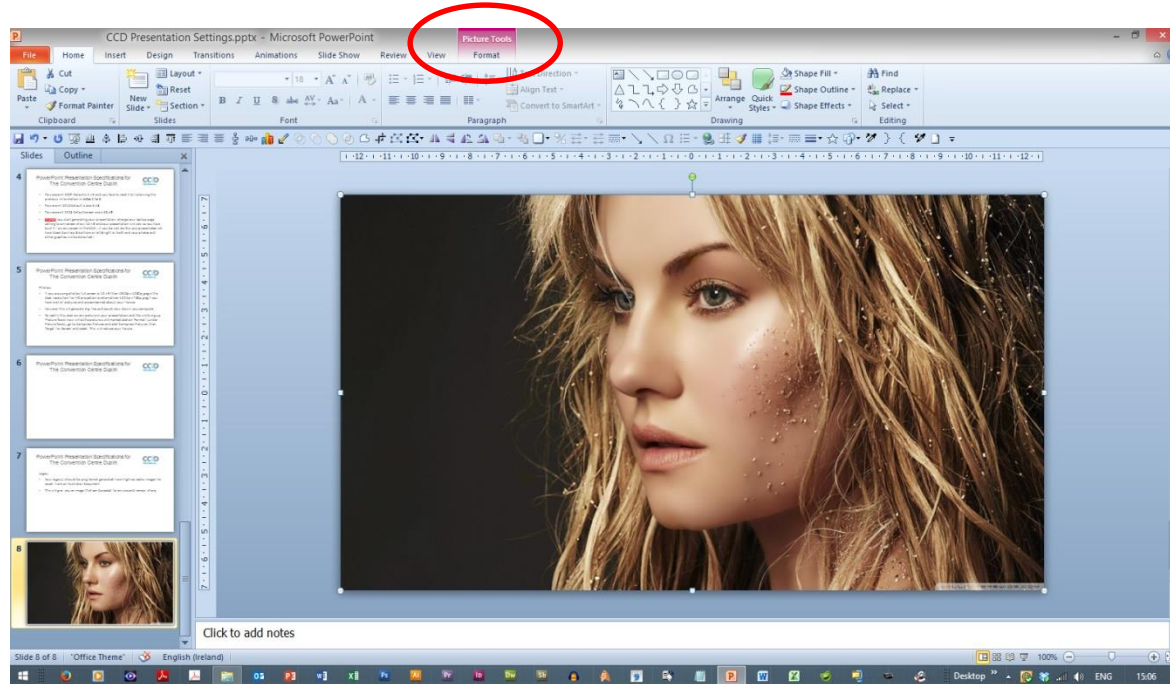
CCD Presentation Settings.pptx - Microsoft PowerPoint

Picture Tools

File Home Insert Design Transitions Animations Slide Show Review View Format

Cut
Copy
Format Painter
Paste
Clipboard

New Slide
Layout
Reset
Section
Slides

Font

Text Direction
Align Text
Convert to SmartArt
Paragraph

Arrange
Quick Styles
Shape Fill
Shape Outline
Shape Effects
Drawing

Find
Replace
Select
Editing

Slides Outline

4
PowerPoint Presentation Specifications for The Convention Centre Dublin
CCD

5
PowerPoint Presentation Specifications for The Convention Centre Dublin
CCD

6
PowerPoint Presentation Specifications for The Convention Centre Dublin
CCD

7
PowerPoint Presentation Specifications for The Convention Centre Dublin
CCD

8

Click to add notes

Slide 8 of 8 "Office Theme" English (Ireland)

100%

Desktop ENG 15:06